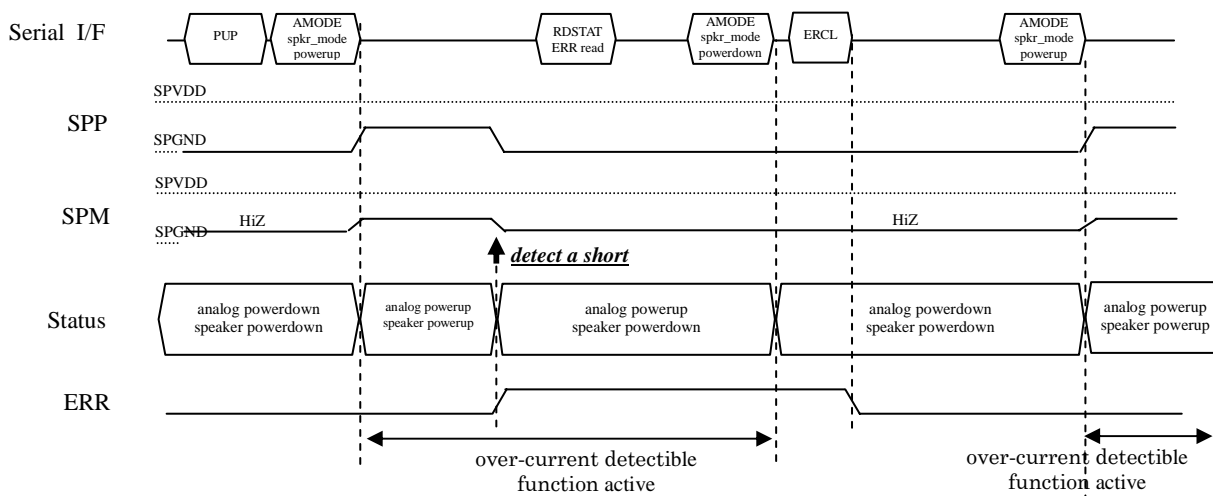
Serial I/F

PUP

AMODE spkr_mode powerup

RDSTAT ERR read

AMODE spkr_mode powerdown

ERCL

AMODE spkr_mode powerup

SPVDD

SPP

SPGND

SPVDD

SPM

HiZ

SPGND

HiZ

detect a short

Status

analog powerdown speaker powerdown

analog powerup speaker powerup

analog powerup speaker powerdown

analog powerdown speaker powerdown

analog powerup speaker powerup

ERR

over-current detectible function active

over-current detectible function active